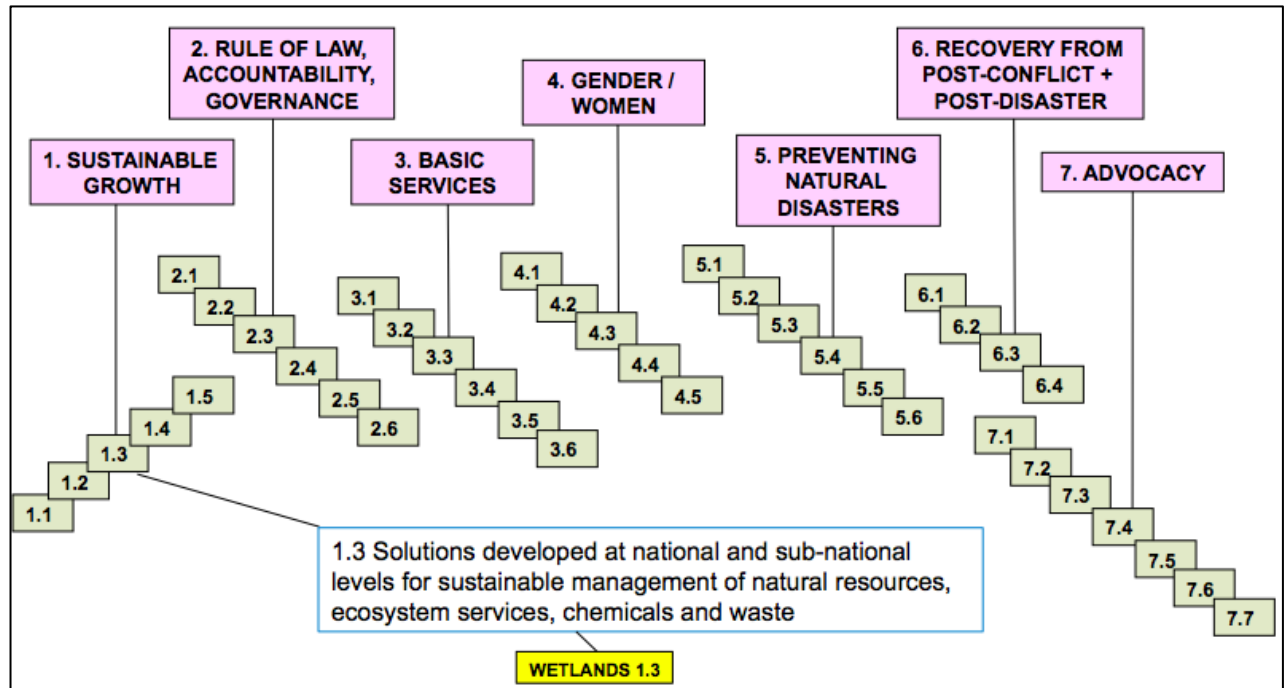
1. SUSTAINABLE GROWTH

2. RULE OF LAW, ACCOUNTABILITY, GOVERNANCE

3. BASIC SERVICES

4. GENDER / WOMEN

5. PREVENTING NATURAL DISASTERS

6. RECOVERY FROM POST-CONFLICT + POST-DISASTER

7. ADVOCACY

1.1
1.2
1.3
1.4
1.5

2.1
2.2
2.3
2.4
2.5
2.6

3.1
3.2
3.3
3.4
3.5
3.6

4.1
4.2
4.3
4.4
4.5

5.1
5.2
5.3
5.4
5.5
5.6

6.1
6.2
6.3
6.4

7.1
7.2
7.3
7.4
7.5
7.6
7.7

1.3 Solutions developed at national and sub-national levels for sustainable management of natural resources, ecosystem services, chemicals and waste

WETLANDS 1.3